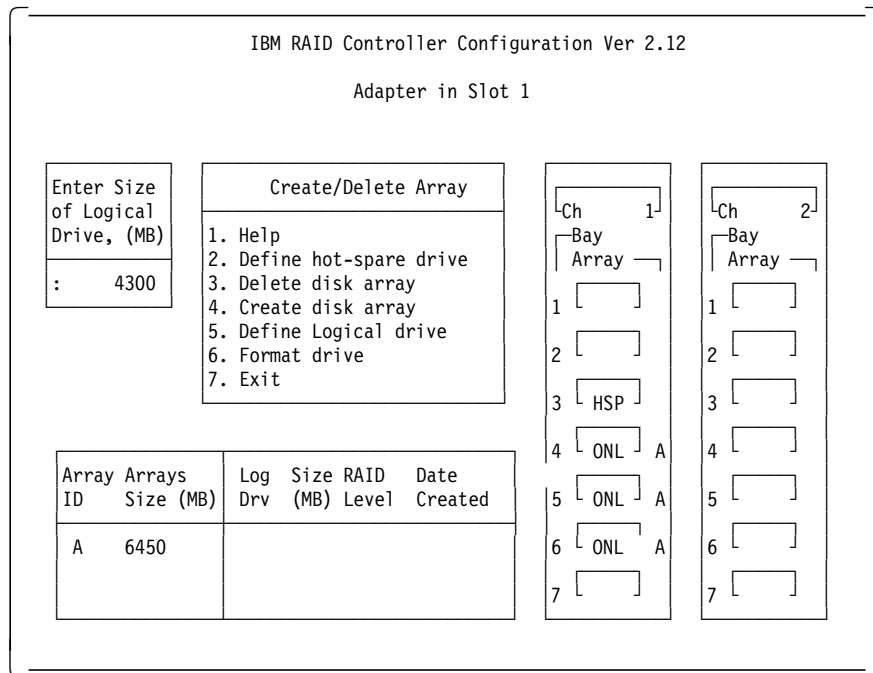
IBM RAID Controller Configuration Ver 2.12

Adapter in Slot 1

Enter Size of Logical Drive, (MB)

: 4300

Create/Delete Array

1. Help
2. Define hot-spare drive
3. Delete disk array
4. Create disk array
5. Define Logical drive
6. Format drive
7. Exit

Ch 1
Bay
Array
1
2
3 HSP
4 ONL A
5 ONL A
6 ONL A
7

Ch 2
Bay
Array
1
2
3
4
5
6
7

| Array ID | Arrays Size (MB) | Log Drv | Size (MB) | RAID Level | Date Created |
|---|---|---|---|---|---|
| A | 6450 | | | | |